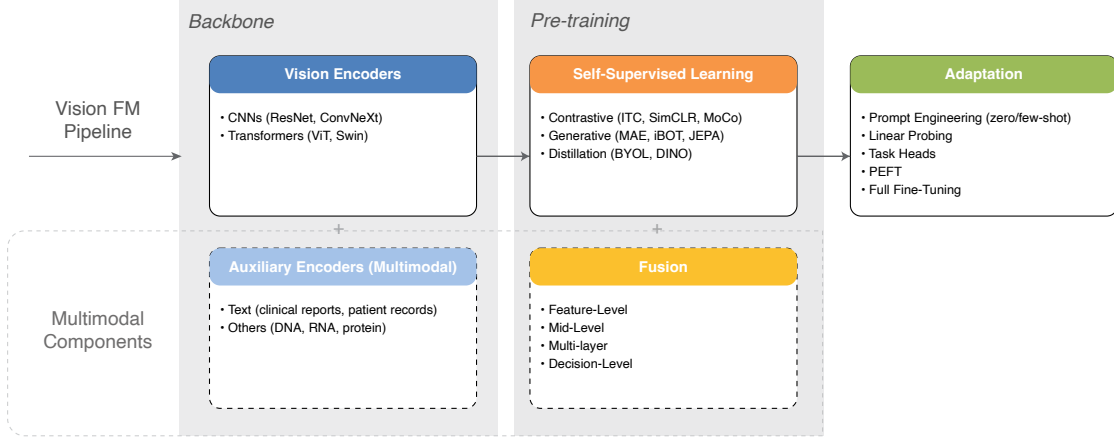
Backbone

Pre-training

Vision FM Pipeline

Vision Encoders

• CNNs (ResNet, ConvNeXt)
• Transformers (ViT, Swin)

Self-Supervised Learning

• Contrastive (ITC, SimCLR, MoCo)
• Generative (MAE, iBOT, JEPA)
• Distillation (BYOL, DINO)

Adaptation

• Prompt Engineering (zero/few-shot)
• Linear Probing
• Task Heads
• PEFT
• Full Fine-Tuning

+

+

Multimodal Components

Auxiliary Encoders (Multimodal)

• Text (clinical reports, patient records)
• Others (DNA, RNA, protein)

Fusion

• Feature-Level
• Mid-Level
• Multi-layer
• Decision-Level